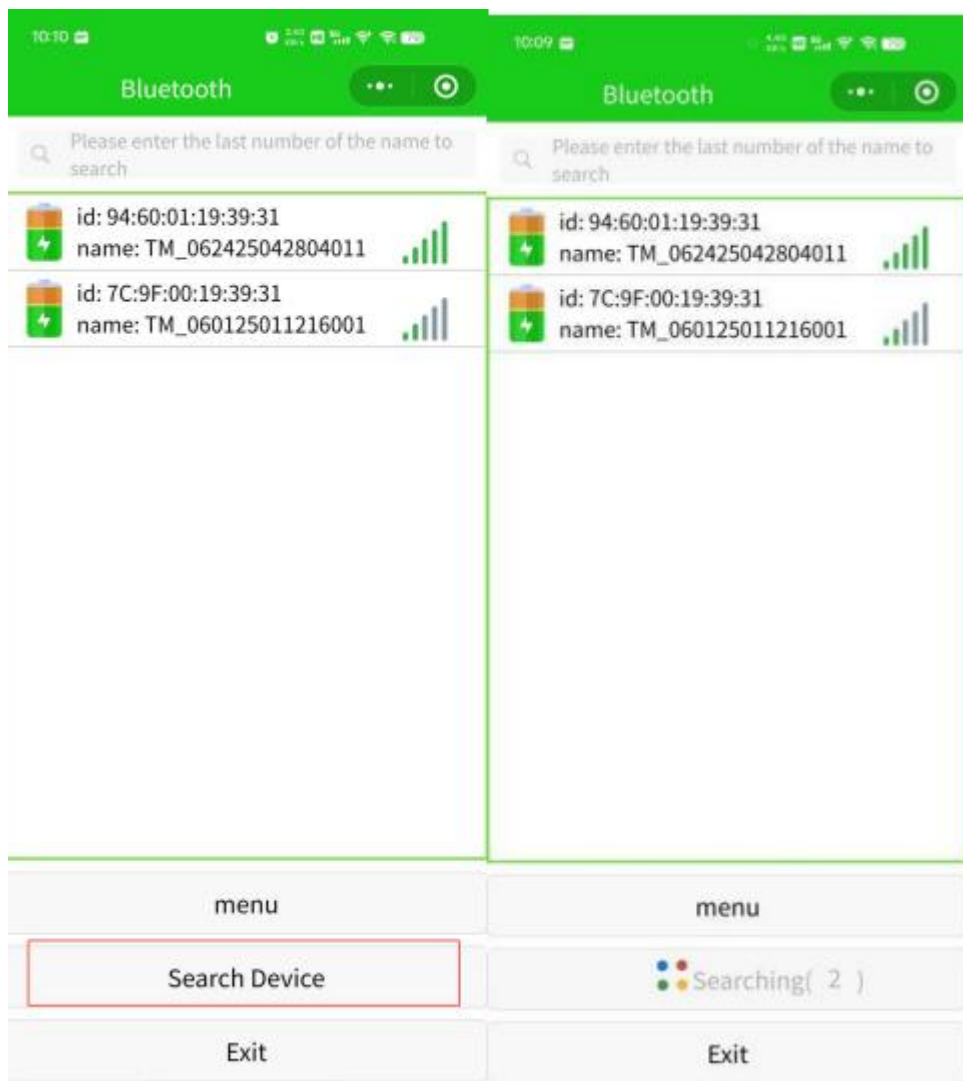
10:10

Bluetooth

Please enter the last number of the name to search

id: 94:60:01:19:39:31
name: TM_062425042804011

id: 7C:9F:00:19:39:31
name: TM_060125011216001

menu

Search Device

Exit

10:09

Bluetooth

Please enter the last number of the name to search

id: 94:60:01:19:39:31
name: TM_062425042804011

id: 7C:9F:00:19:39:31
name: TM_060125011216001

menu

Searching( 2 )

Exit